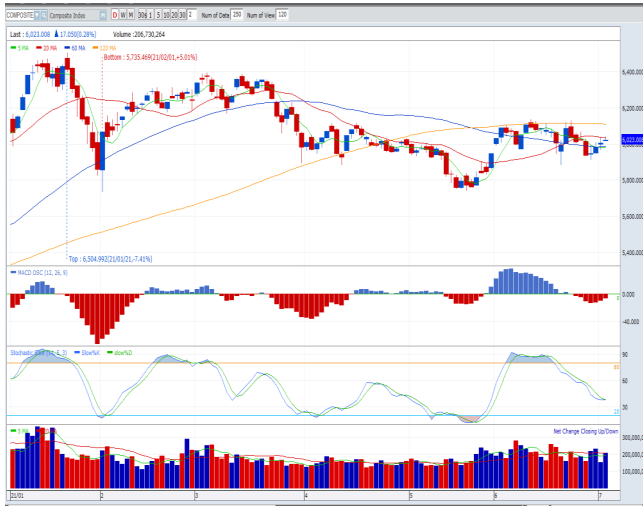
COMPOSITE | Composite Index | D W M | 30 5 1 5 10 20 30 2 | Num of Data 250 | Num of View 120

Last : 6,023.008 ▲17.050(0.28%) Volume : 206,730,264

5 MA 20 MA 60 MA 120 MA

Bottom : 5,735.469(21/02/01,+5.01%)

Top : 6,504.992(21/01/21,-7.41%)

6,400.00
6,200.00
6,023.00
5,800.00
5,600.00
5,400.00

MACD OSC (12, 26, 9)

0.00
-40.00

Stochastic Slow (12, 5, 3) Slow%K slow%D

80
60
30

5 MA

Net Change Closing Up/Down

300,000,
200,000,
100,000,

21/01 2 3 4 5 6 7